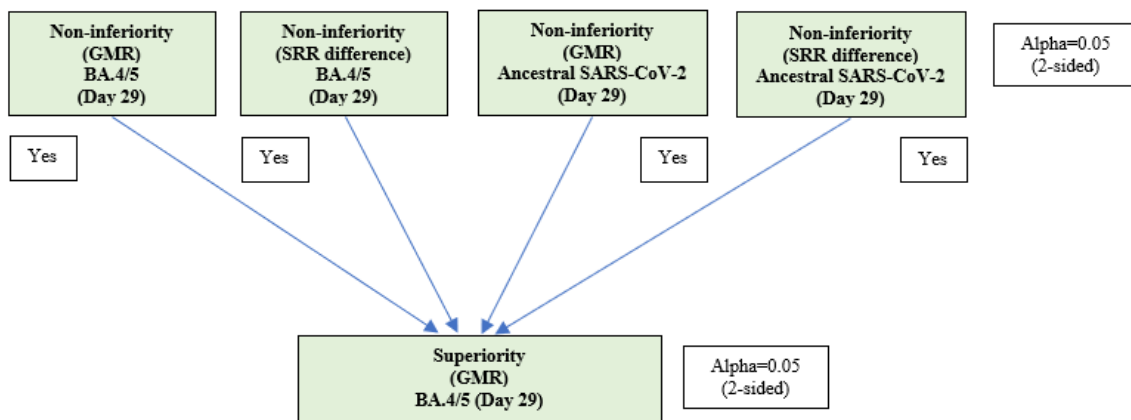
Non-inferiority
(GMR)
BA.4/5
(Day 29)

Non-inferiority
(SRR difference)
BA.4/5
(Day 29)

Non-inferiority
(GMR)
Ancestral SARS-CoV-2
(Day 29)

Non-inferiority
(SRR difference)
Ancestral SARS-CoV-2
(Day 29)

Alpha=0.05
(2-sided)

Yes

Yes

Yes

Yes

Superiority
(GMR)
BA.4/5 (Day 29)

Alpha=0.05
(2-sided)